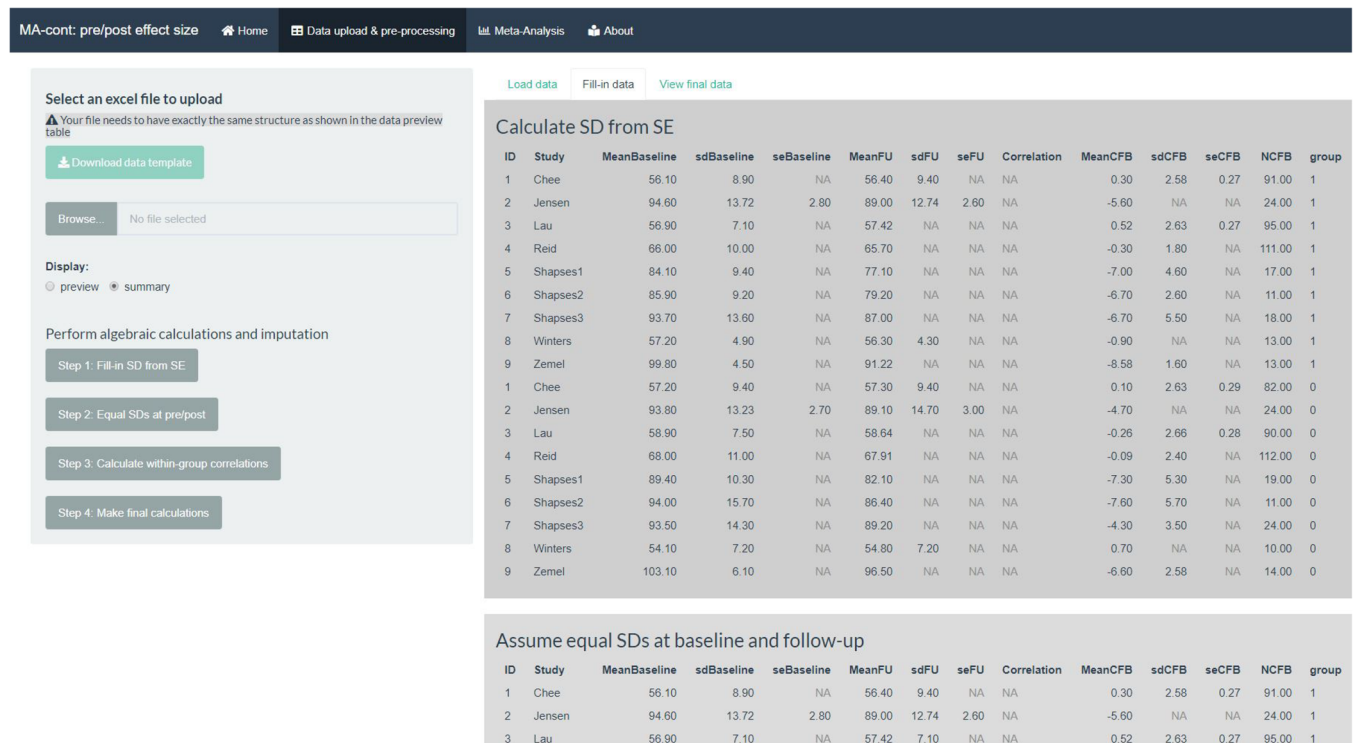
MA-cont: pre/post effect size  Home  Data upload & pre-processing  Meta-Analysis  About

Select an excel file to upload
Your file needs to have exactly the same structure as shown in the data preview table

Download data template

Browse... No file selected

Display:
preview  summary

Perform algebraic calculations and imputation

Step 1: Fill-in SD from SE

Step 2: Equal SDs at pre/post

Step 3: Calculate within-group correlations

Step 4: Make final calculations

Load data  Fill-in data  View final data

Calculate SD from SE

| ID | Study | MeanBaseline | sdBaseline | seBaseline | MeanFU | sdFU | seFU | Correlation | MeanCFB | sdCFB | seCFB | NCFB | group |
|---|---|---|---|---|---|---|---|---|---|---|---|---|---|
| 1 | Chee | 56.10 | 8.90 | NA | 56.40 | 9.40 | NA | NA | 0.30 | 2.58 | 0.27 | 91.00 | 1 |
| 2 | Jensen | 94.60 | 13.72 | 2.80 | 89.00 | 12.74 | 2.60 | NA | -5.60 | NA | NA | 24.00 | 1 |
| 3 | Lau | 56.90 | 7.10 | NA | 57.42 | NA | NA | NA | 0.52 | 2.63 | 0.27 | 95.00 | 1 |
| 4 | Reid | 66.00 | 10.00 | NA | 65.70 | NA | NA | NA | -0.30 | 1.80 | NA | 111.00 | 1 |
| 5 | Shapses1 | 84.10 | 9.40 | NA | 77.10 | NA | NA | NA | -7.00 | 4.60 | NA | 17.00 | 1 |
| 6 | Shapses2 | 85.90 | 9.20 | NA | 79.20 | NA | NA | NA | -6.70 | 2.60 | NA | 11.00 | 1 |
| 7 | Shapses3 | 93.70 | 13.60 | NA | 87.00 | NA | NA | NA | -6.70 | 5.50 | NA | 18.00 | 1 |
| 8 | Winters | 57.20 | 4.90 | NA | 56.30 | 4.30 | NA | NA | -0.90 | NA | NA | 13.00 | 1 |
| 9 | Zemel | 99.80 | 4.50 | NA | 91.22 | NA | NA | NA | -8.58 | 1.60 | NA | 13.00 | 1 |
| 1 | Chee | 57.20 | 9.40 | NA | 57.30 | 9.40 | NA | NA | 0.10 | 2.63 | 0.29 | 82.00 | 0 |
| 2 | Jensen | 93.80 | 13.23 | 2.70 | 89.10 | 14.70 | 3.00 | NA | -4.70 | NA | NA | 24.00 | 0 |
| 3 | Lau | 58.90 | 7.50 | NA | 58.64 | NA | NA | NA | -0.26 | 2.66 | 0.28 | 90.00 | 0 |
| 4 | Reid | 68.00 | 11.00 | NA | 67.91 | NA | NA | NA | -0.09 | 2.40 | NA | 112.00 | 0 |
| 5 | Shapses1 | 89.40 | 10.30 | NA | 82.10 | NA | NA | NA | -7.30 | 5.30 | NA | 19.00 | 0 |
| 6 | Shapses2 | 94.00 | 15.70 | NA | 86.40 | NA | NA | NA | -7.60 | 5.70 | NA | 11.00 | 0 |
| 7 | Shapses3 | 93.50 | 14.30 | NA | 89.20 | NA | NA | NA | -4.30 | 3.50 | NA | 24.00 | 0 |
| 8 | Winters | 54.10 | 7.20 | NA | 54.80 | 7.20 | NA | NA | 0.70 | NA | NA | 10.00 | 0 |
| 9 | Zemel | 103.10 | 6.10 | NA | 96.50 | NA | NA | NA | -6.60 | 2.58 | NA | 14.00 | 0 |

Assume equal SDs at baseline and follow-up

| ID | Study | MeanBaseline | sdBaseline | seBaseline | MeanFU | sdFU | seFU | Correlation | MeanCFB | sdCFB | seCFB | NCFB | group |
|---|---|---|---|---|---|---|---|---|---|---|---|---|---|
| 1 | Chee | 56.10 | 8.90 | NA | 56.40 | 9.40 | NA | NA | 0.30 | 2.58 | 0.27 | 91.00 | 1 |
| 2 | Jensen | 94.60 | 13.72 | 2.80 | 89.00 | 12.74 | 2.60 | NA | -5.60 | NA | NA | 24.00 | 1 |
| 3 | Lau | 56.90 | 7.10 | NA | 57.42 | 7.10 | NA | NA | 0.52 | 2.63 | 0.27 | 95.00 | 1 |